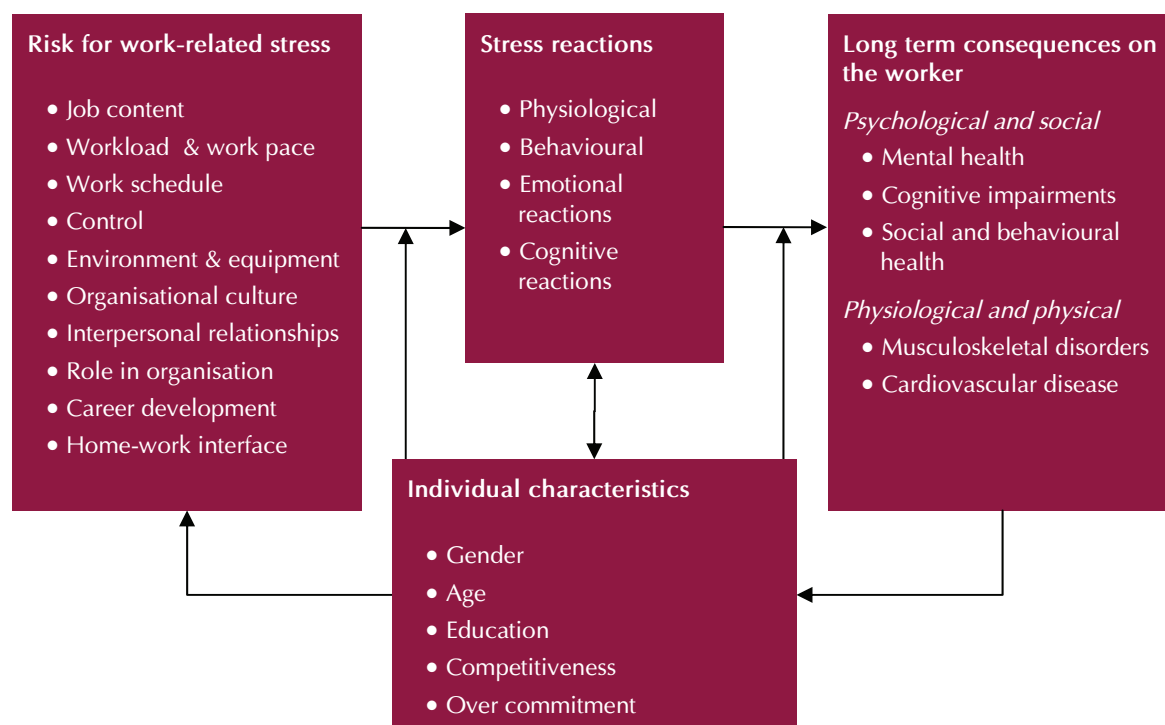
Risk for work-related stress

- Job content
- Workload & work pace
- Work schedule
- Control
- Environment & equipment
- Organisational culture
- Interpersonal relationships
- Role in organisation
- Career development
- Home-work interface

Stress reactions

- Physiological
- Behavioural
- Emotional reactions
- Cognitive reactions

Long term consequences on the worker

*Psychological and social*

- Mental health
- Cognitive impairments
- Social and behavioural health

*Physiological and physical*

- Musculoskeletal disorders
- Cardiovascular disease

Individual characteristics

- Gender
- Age
- Education
- Competitiveness
- Over commitment